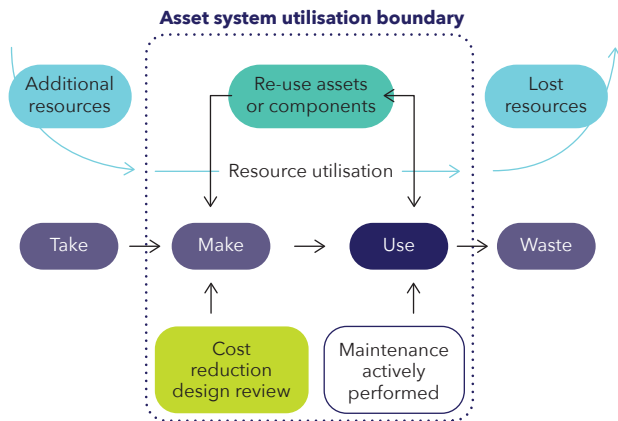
Asset system utilisation boundary

Additional resources

Re-use assets or components

Lost resources

Resource utilisation

Take

Make

Use

Waste

Cost reduction design review

Maintenance actively performed